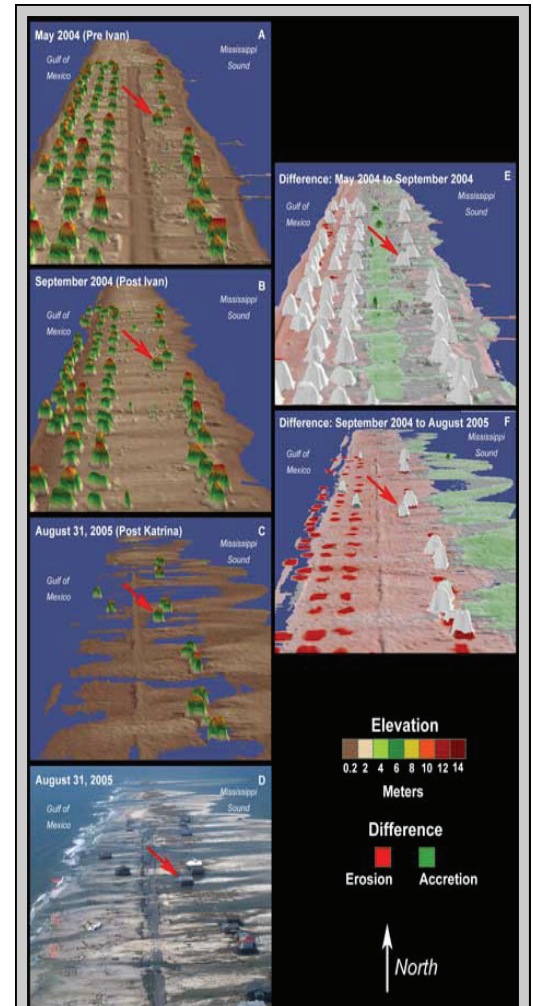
May 2004 (Pre Ivan)
A
Gulf of Mexico
Mississippi Sound

September 2004 (Post Ivan)
B
Gulf of Mexico
Mississippi Sound

August 31, 2005 (Post Katrina)
C
Gulf of Mexico
Mississippi Sound

August 31, 2005
D
Gulf of Mexico
Mississippi Sound

Difference: May 2004 to September 2004
E
Gulf of Mexico
Mississippi Sound

Difference: September 2004 to August 2005
F
Gulf of Mexico
Mississippi Sound

Elevation
0.2 2 4 6 8 10 12 14
Meters

Difference
Erosion
Accretion

North